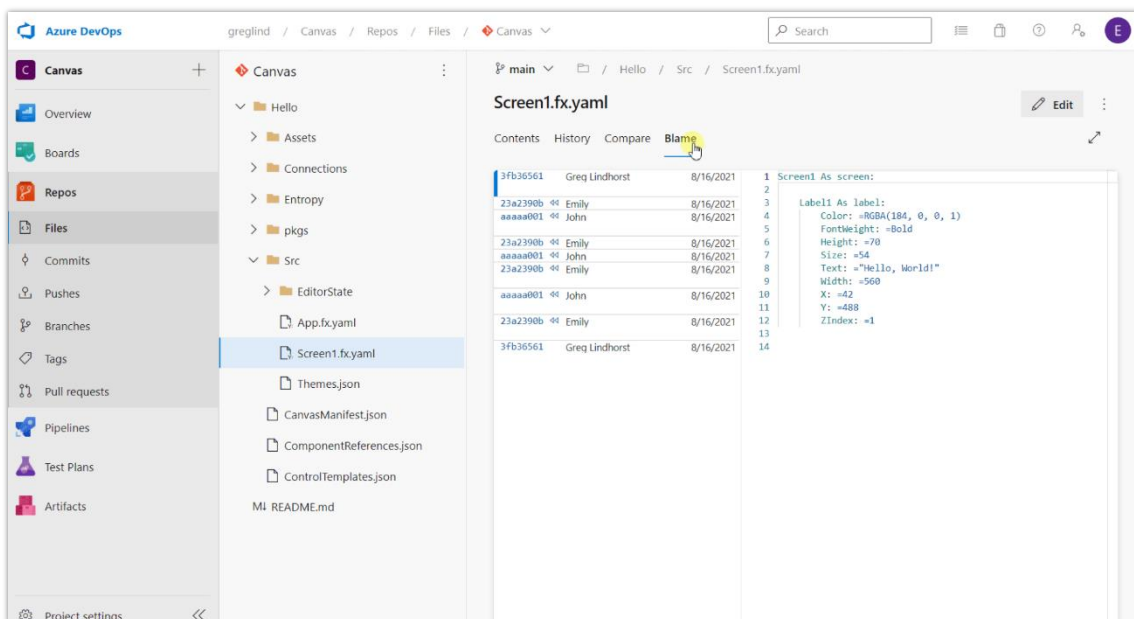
Azure DevOps
greglind / Canvas / Repos / Files / Canvas
Search
E

Canvas
Overview
Boards
Repos
Files
Commits
Pushes
Branches
Tags
Pull requests
Pipelines
Test Plans
Artifacts
Project settings

Canvas
Hello
Assets
Connections
Entropy
pkgs
Src
EditorState
App.fx.yaml
Screen1.fx.yaml
Themes.json
CanvasManifest.json
ComponentReferences.json
ControlTemplates.json
README.md

main / Hello / Src / Screen1.fx.yaml
Screen1.fx.yaml
Edit
Contents History Compare Blame

| | | | | |
|---|---|---|---|---|
| 3fb36561 | Greg Lindhorst | 8/16/2021 | 1 | Screen1 As screen: |
| | | | 2 | |
| 23a2390b | Emily | 8/16/2021 | 3 | Label1 As label: |
| aaaaa001 | John | 8/16/2021 | 4 | Color: =RGBA(184, 0, 0, 1) |
| | | | 5 | FontWeight: =Bold |
| 23a2390b | Emily | 8/16/2021 | 6 | Height: =70 |
| aaaaa001 | John | 8/16/2021 | 7 | Size: =54 |
| 23a2390b | Emily | 8/16/2021 | 8 | Text: ="Hello, World!" |
| | | | 9 | Width: =560 |
| aaaaa001 | John | 8/16/2021 | 10 | X: =42 |
| | | | 11 | Y: =488 |
| 23a2390b | Emily | 8/16/2021 | 12 | ZIndex: =1 |
| | | | 13 | |
| 3fb36561 | Greg Lindhorst | 8/16/2021 | 14 | |